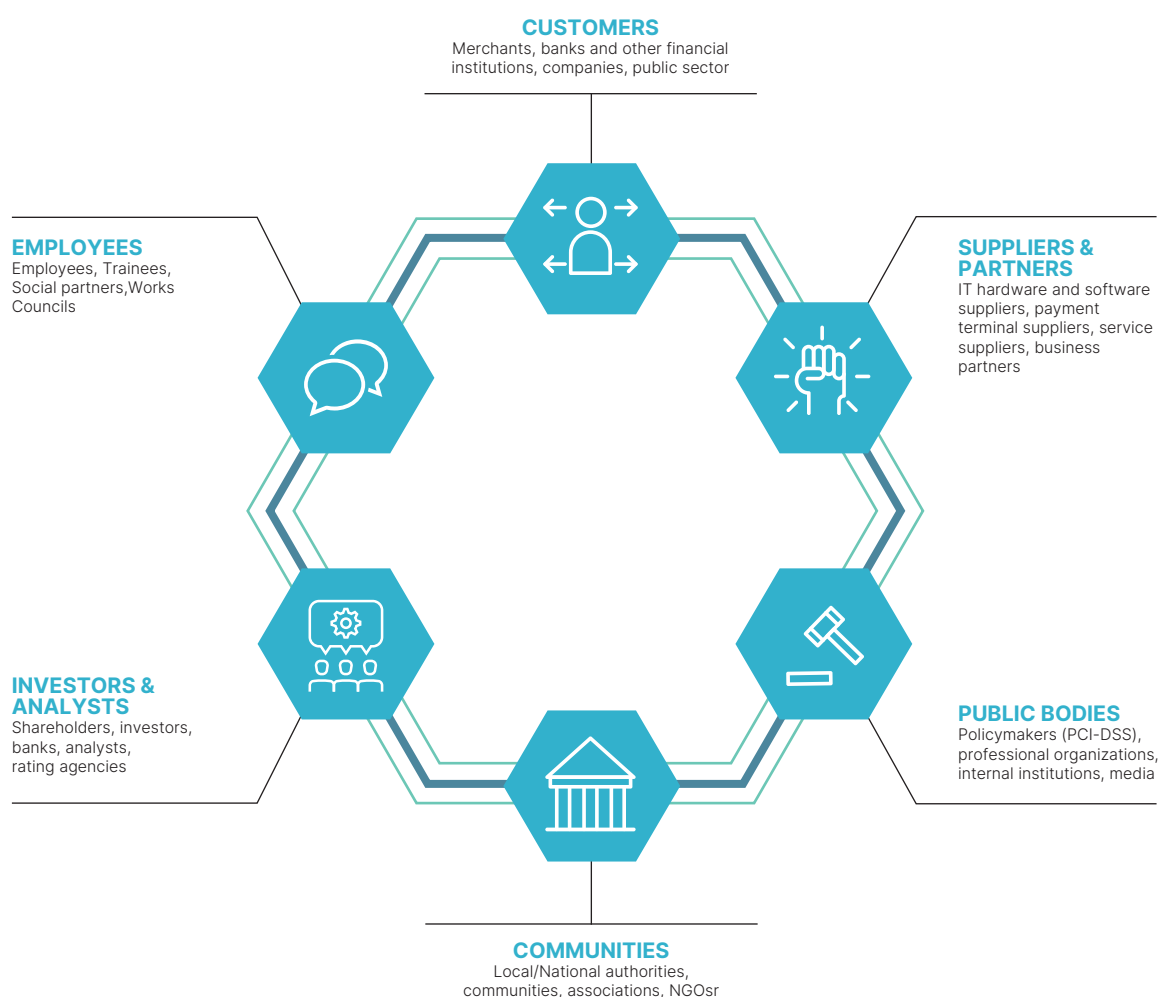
CUSTOMERS
Merchants, banks and other financial institutions, companies, public sector

EMPLOYEES
Employees, Trainees, Social partners,Works Councils

SUPPLIERS & PARTNERS
IT hardware and software suppliers, payment terminal suppliers, service suppliers, business partners

INVESTORS & ANALYSTS
Shareholders, investors, banks, analysts, rating agencies

PUBLIC BODIES
Policymakers (PCI-DSS), professional organizations, internal institutions, media

COMMUNITIES
Local/National authorities, communities, associations, NGOsr